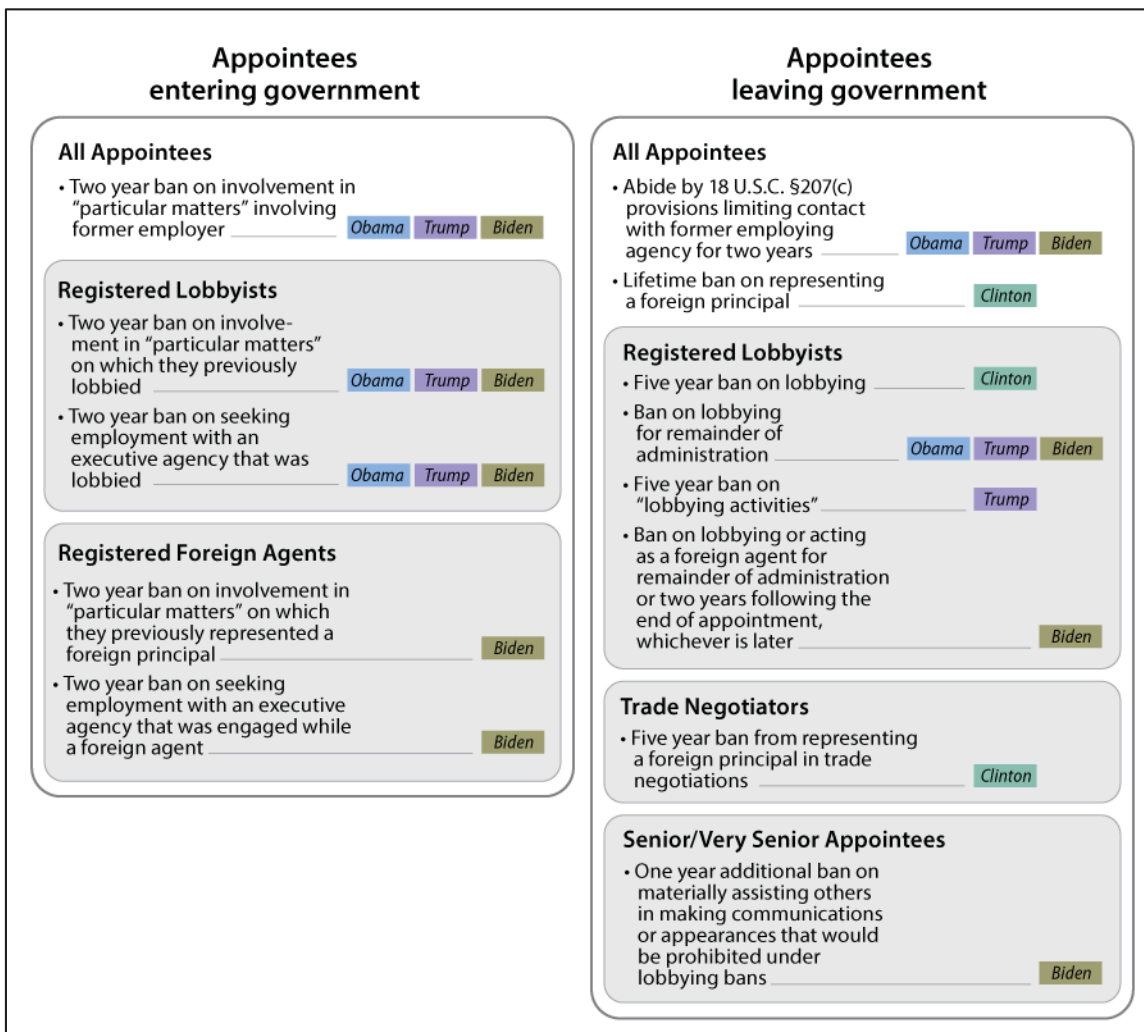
Appointees entering government

All Appointees

• Two year ban on involvement in "particular matters" involving former employer Obama Trump Biden

Registered Lobbyists

• Two year ban on involvement in "particular matters" on which they previously lobbied Obama Trump Biden

• Two year ban on seeking employment with an executive agency that was lobbied Obama Trump Biden

Registered Foreign Agents

• Two year ban on involvement in "particular matters" on which they previously represented a foreign principal Biden

• Two year ban on seeking employment with an executive agency that was engaged while a foreign agent Biden

Appointees leaving government

All Appointees

• Abide by 18 U.S.C. §207(c) provisions limiting contact with former employing agency for two years Obama Trump Biden

• Lifetime ban on representing a foreign principal Clinton

Registered Lobbyists

• Five year ban on lobbying Clinton

• Ban on lobbying for remainder of administration Obama Trump Biden

• Five year ban on "lobbying activities" Trump

• Ban on lobbying or acting as a foreign agent for remainder of administration or two years following the end of appointment, whichever is later Biden

Trade Negotiators

• Five year ban from representing a foreign principal in trade negotiations Clinton

Senior/Very Senior Appointees

• One year additional ban on materially assisting others in making communications or appearances that would be prohibited under lobbying bans Biden